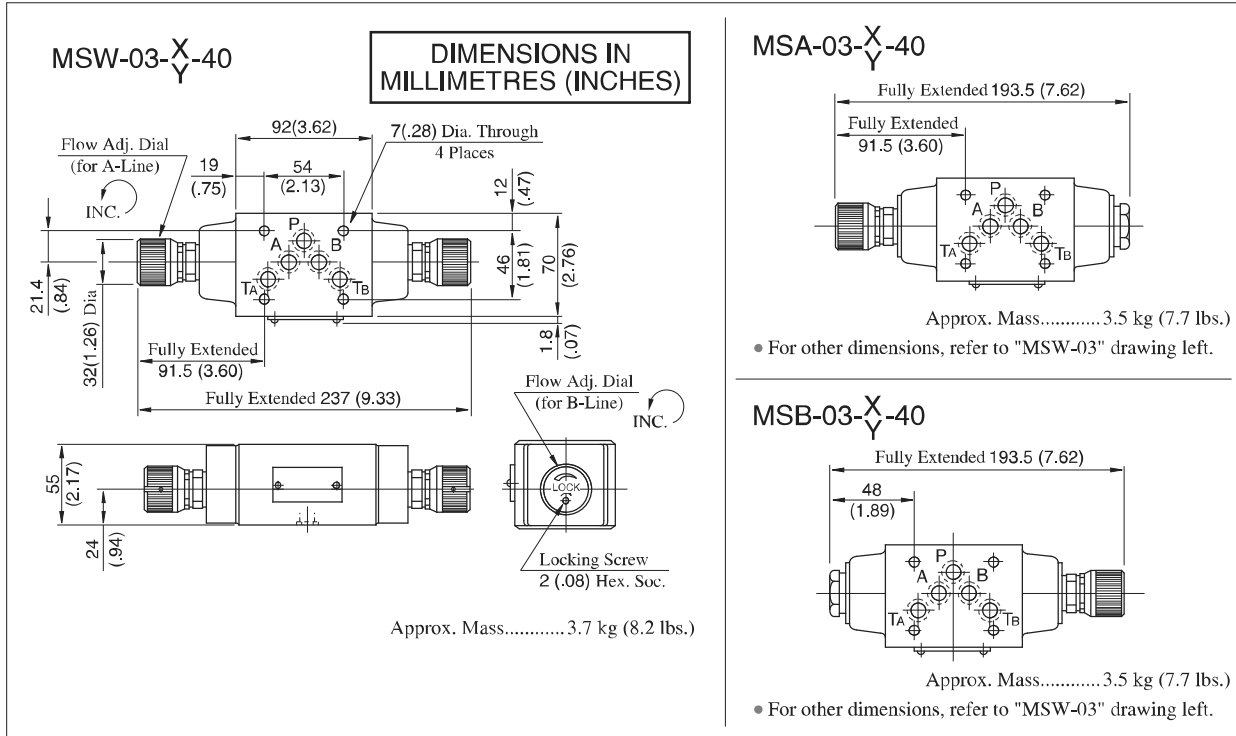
MSW-03-$\frac{X}{Y}$-40

DIMENSIONS IN MILLIMETRES (INCHES)

92(3.62)

7(.28) Dia. Through 4 Places

Flow Adj. Dial (for A-Line)

19 (.75)

54 (2.13)

12 (.47)

INC.

P

A

B

46 (1.81)

70 (2.76)

21.4 (.84)

$T_A$

$T_B$

32(1.26) Dia

1.8 (.07)

Fully Extended 91.5 (3.60)

Fully Extended 237 (9.33)

Flow Adj. Dial (for B-Line)

INC.

55 (2.17)

LOCK

24 (.94)

Locking Screw 2 (.08) Hex. Soc.

Approx. Mass...........3.7 kg (8.2 lbs.)

MSA-03-$\frac{X}{Y}$-40

Fully Extended 193.5 (7.62)

Fully Extended 91.5 (3.60)

P

A

B

$T_A$

$T_B$

Approx. Mass...........3.5 kg (7.7 lbs.)

• For other dimensions, refer to "MSW-03" drawing left.

MSB-03-$\frac{X}{Y}$-40

Fully Extended 193.5 (7.62)

48 (1.89)

P

A

B

$T_A$

$T_B$

Approx. Mass...........3.5 kg (7.7 lbs.)

• For other dimensions, refer to "MSW-03" drawing left.